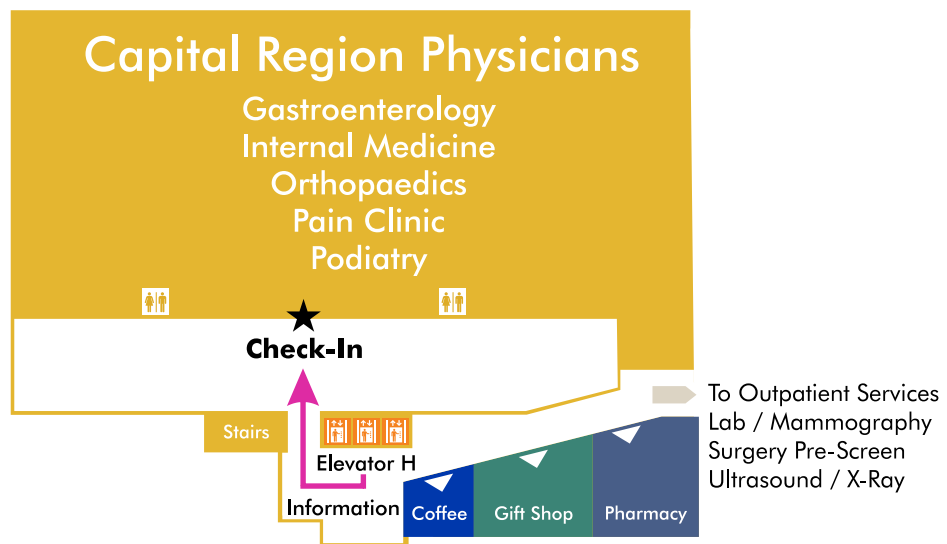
Capital Region Physicians
Gastroenterology
Internal Medicine
Orthopaedics
Pain Clinic
Podiatry

Check-In

Stairs

Elevator H

Information

Coffee

Gift Shop

Pharmacy

To Outpatient Services
Lab / Mammography
Surgery Pre-Screen
Ultrasound / X-Ray